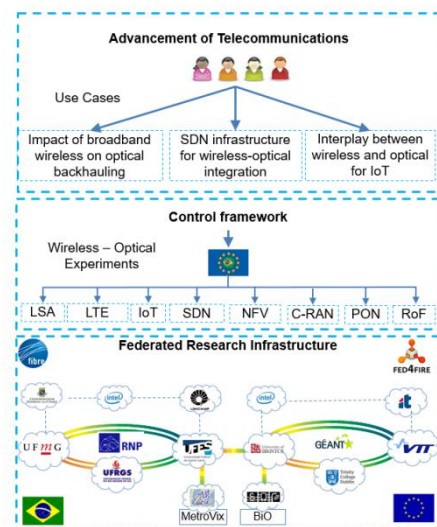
Advancement of Telecommunications

Use Cases

Impact of broadband wireless on optical backhauling

SDN infrastructure for wireless-optical integration

Interplay between wireless and optical for IoT

Control framework

Wireless – Optical Experiments

LSA

LTE

IoT

SDN

NFV

C-RAN

PON

RoF

Federated Research Infrastructure

fibre

FED4FIRE

intel

intel

UFMG

RNP

UFPA

UFRGS

GÉANT

VTT

Trinity College Dublin

MetroVix

BiO